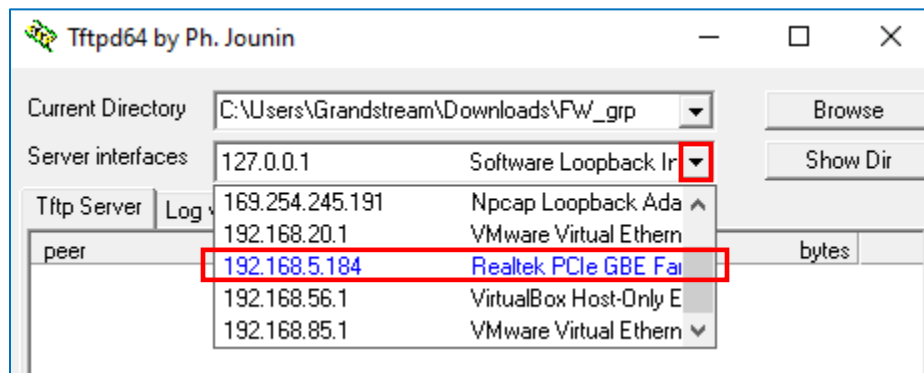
Tftpd64 by Ph. Jounin

Current Directory C:\Users\Grandstream\Downloads\FW_grp

Browse

Server interfaces 127.0.0.1 Software Loopback Ir

Show Dir

Tftp Server Log v

peer

bytes

| | |
|---|---|
| 169.254.245.191 | Npcap Loopback Ada |
| 192.168.20.1 | VMware Virtual Ethern |
| 192.168.5.184 | Realtek PCIe GBE Far |
| 192.168.56.1 | VirtualBox Host-Only E |
| 192.168.85.1 | VMware Virtual Ethern |